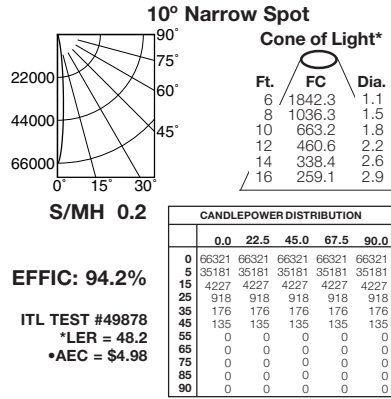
10º Narrow Spot

90˚
75˚
60˚
45˚
22000
44000
66000
0˚ 15˚ 30˚

Cone of Light*

| Ft. | FC | Dia. |
|---|---|---|
| 6 | 1842.3 | 1.1 |
| 8 | 1036.3 | 1.5 |
| 10 | 663.2 | 1.8 |
| 12 | 460.6 | 2.2 |
| 14 | 338.4 | 2.6 |
| 16 | 259.1 | 2.9 |

S/MH 0.2

EFFIC: 94.2%

ITL TEST #49878
*LER = 48.2
•AEC = $4.98

CANDLEPOWER DISTRIBUTION

| | 0.0 | 22.5 | 45.0 | 67.5 | 90.0 |
|---|---|---|---|---|---|
| 0 | 66321 | 66321 | 66321 | 66321 | 66321 |
| 5 | 35181 | 35181 | 35181 | 35181 | 35181 |
| 15 | 4227 | 4227 | 4227 | 4227 | 4227 |
| 25 | 918 | 918 | 918 | 918 | 918 |
| 35 | 176 | 176 | 176 | 176 | 176 |
| 45 | 135 | 135 | 135 | 135 | 135 |
| 55 | 0 | 0 | 0 | 0 | 0 |
| 65 | 0 | 0 | 0 | 0 | 0 |
| 75 | 0 | 0 | 0 | 0 | 0 |
| 85 | 0 | 0 | 0 | 0 | 0 |
| 90 | 0 | 0 | 0 | 0 | 0 |